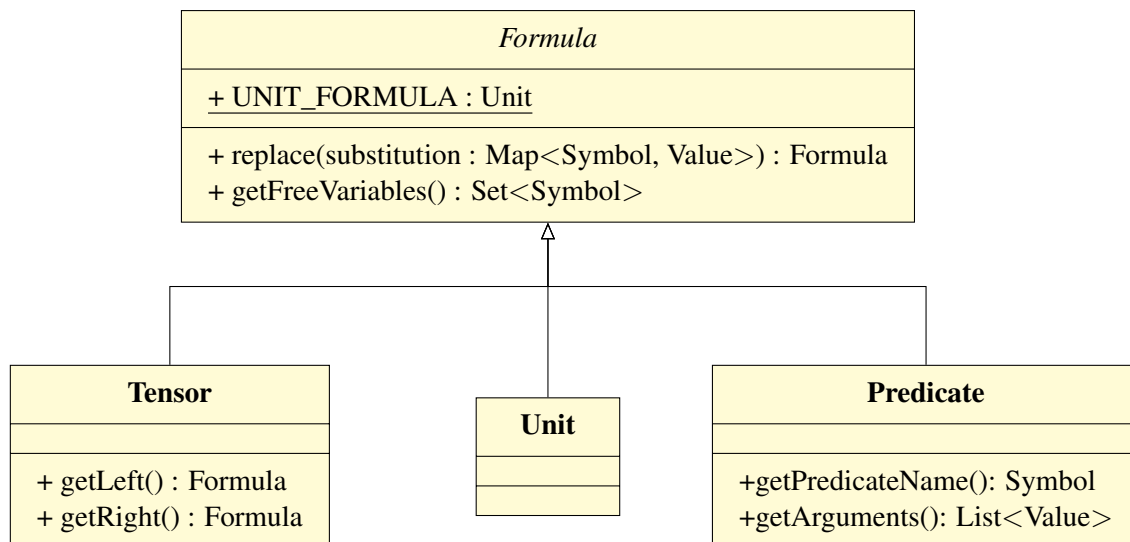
*Formula*

+ UNIT_FORMULA : Unit

+ replace(substitution : Map<Symbol, Value>) : Formula
+ getFreeVariables() : Set<Symbol>

**Tensor**

+ getLeft() : Formula
+ getRight() : Formula

**Unit**

**Predicate**

+getPredicateName(): Symbol
+getArguments(): List<Value>